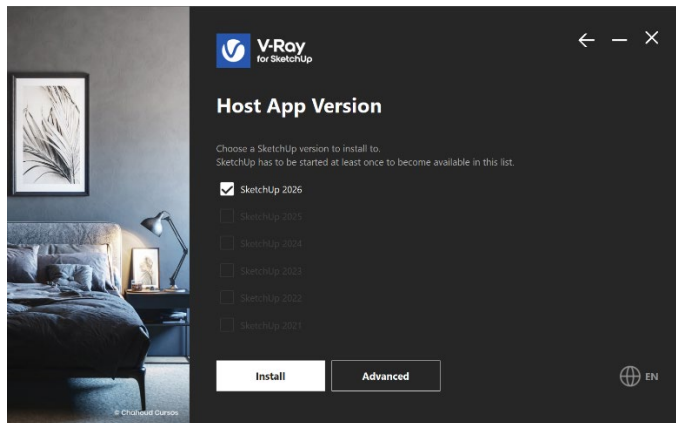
V-Ray
for SketchUp

Host App Version

Choose a SketchUp version to install to.
SketchUp has to be started at least once to become available in this list.

SketchUp 2026
SketchUp 2025
SketchUp 2024
SketchUp 2023
SketchUp 2022
SketchUp 2021

Install
Advanced

EN

© Chahoud Cursos